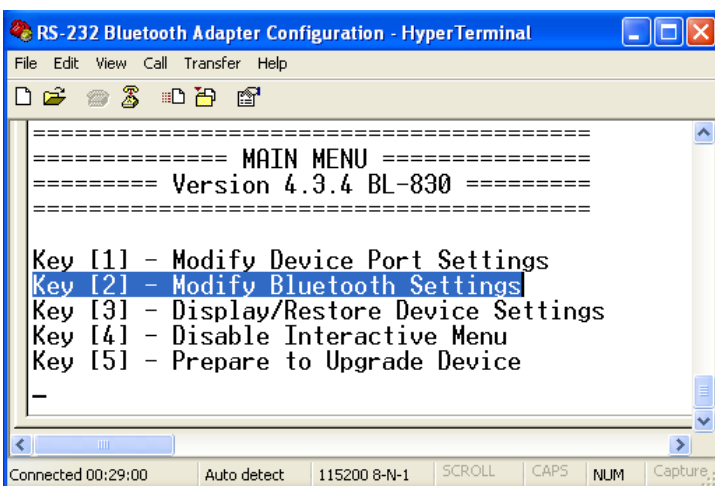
RS-232 Bluetooth Adapter Configuration - HyperTerminal

File Edit View Call Transfer Help

========================================
============== MAIN MENU ==============
========= Version 4.3.4 BL-830 =========
========================================

Key [1] - Modify Device Port Settings
Key [2] - Modify Bluetooth Settings
Key [3] - Display/Restore Device Settings
Key [4] - Disable Interactive Menu
Key [5] - Prepare to Upgrade Device
_

Connected 00:29:00 | Auto detect | 115200 8-N-1 | SCROLL | CAPS | NUM | Capture